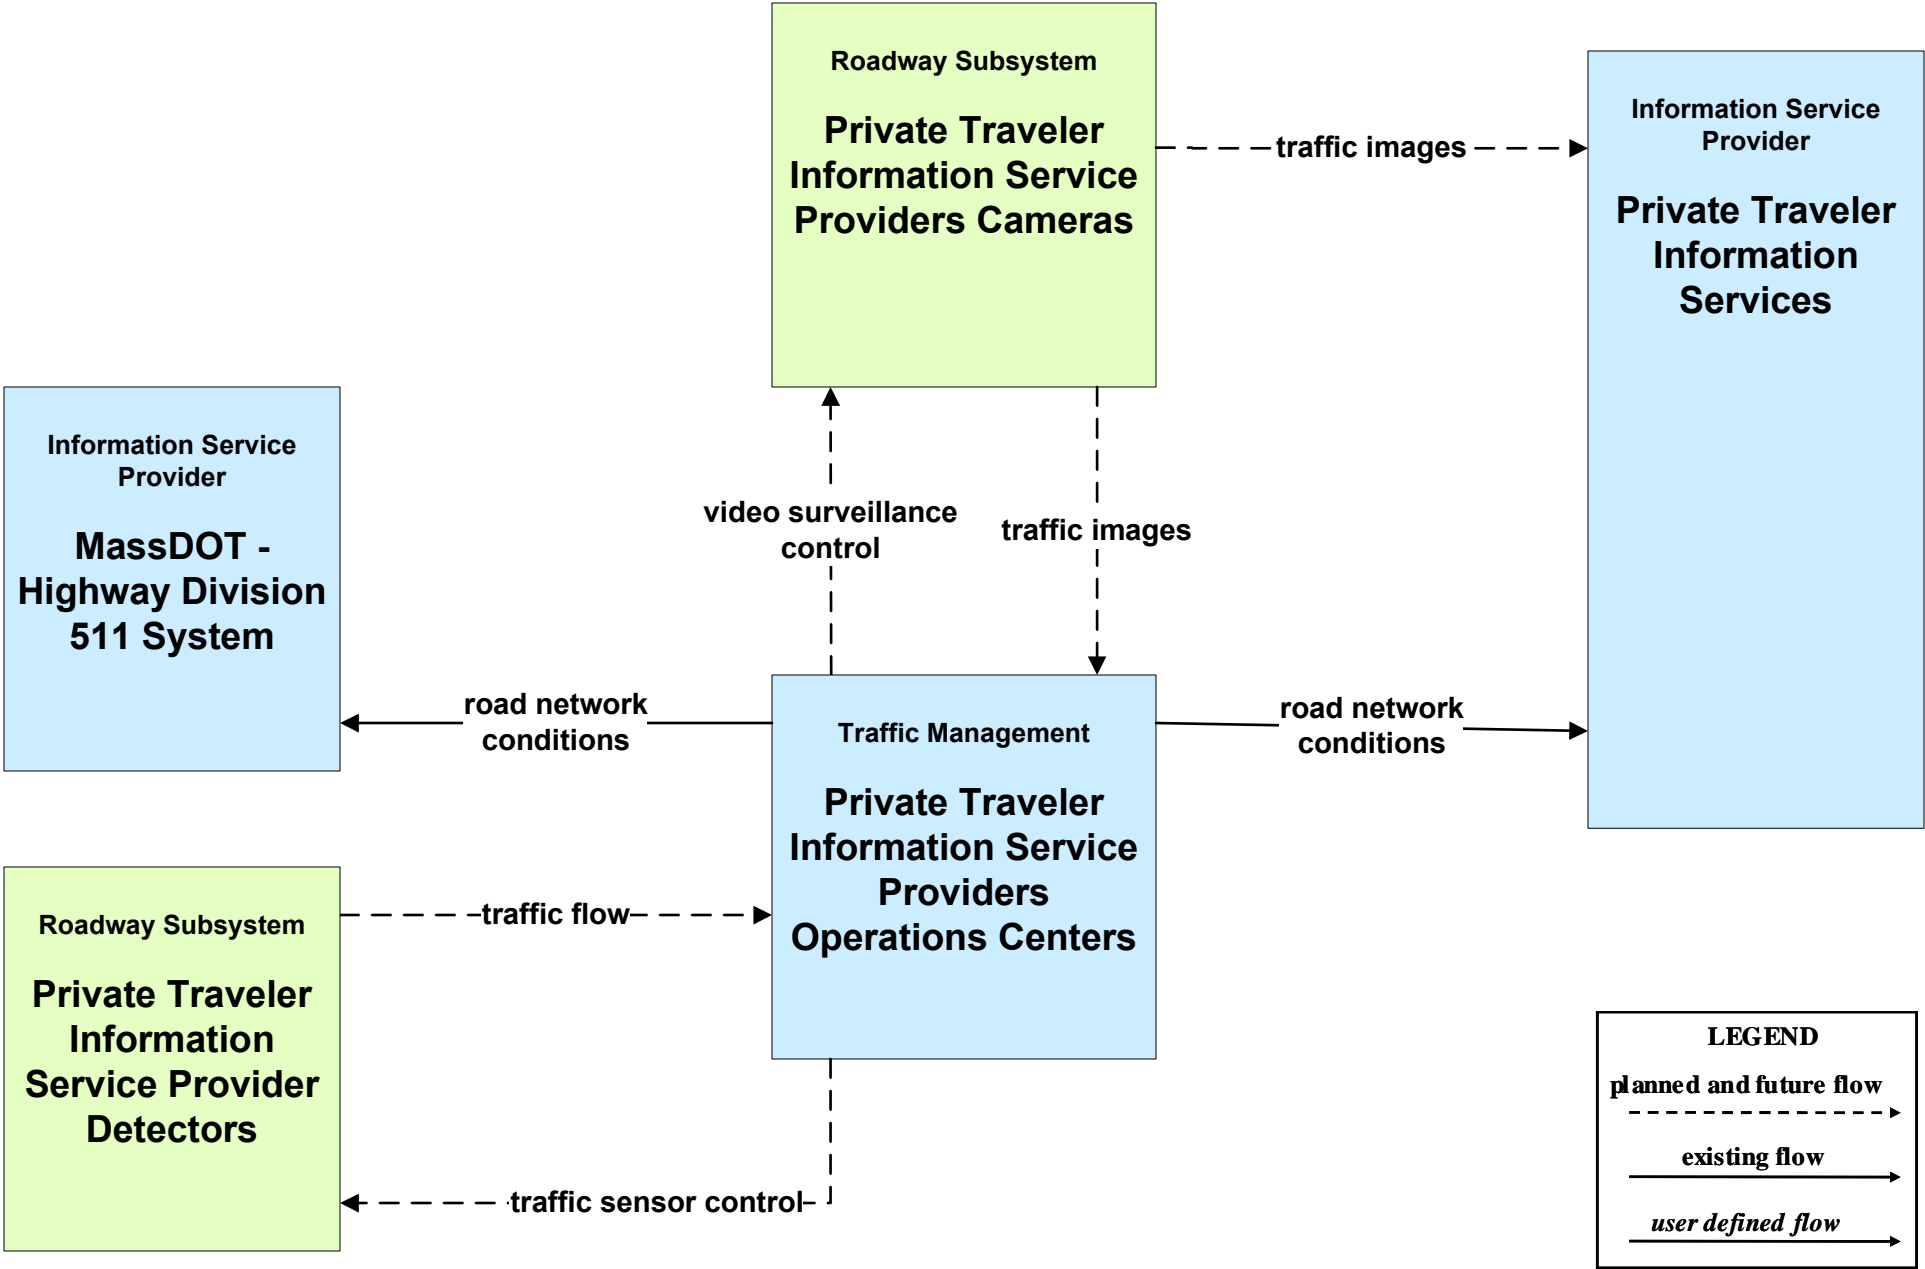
Roadway Subsystem

Private Traveler Information Service Providers Cameras

traffic images

Information Service Provider

Private Traveler Information Services

Information Service Provider

MassDOT - Highway Division 511 System

video surveillance control

traffic images

road network conditions

Traffic Management

Private Traveler Information Service Providers Operations Centers

road network conditions

Roadway Subsystem

Private Traveler Information Service Provider Detectors

traffic flow

traffic sensor control

LEGEND

planned and future flow

existing flow

user defined flow